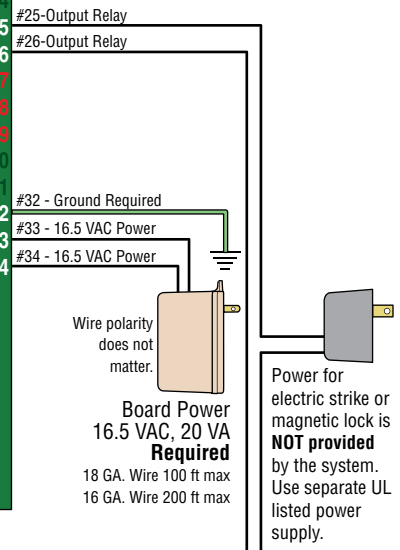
5
6
7
8
9
0
1
2
3
4

#25-Output Relay
#26-Output Relay

#32 - Ground Required
#33 - 16.5 VAC Power
#34 - 16.5 VAC Power

Wire polarity does not matter.

Board Power
16.5 VAC, 20 VA
**Required**
18 GA. Wire 100 ft max
16 GA. Wire 200 ft max

Power for electric strike or magnetic lock is **NOT provided** by the system. Use separate UL listed power supply.